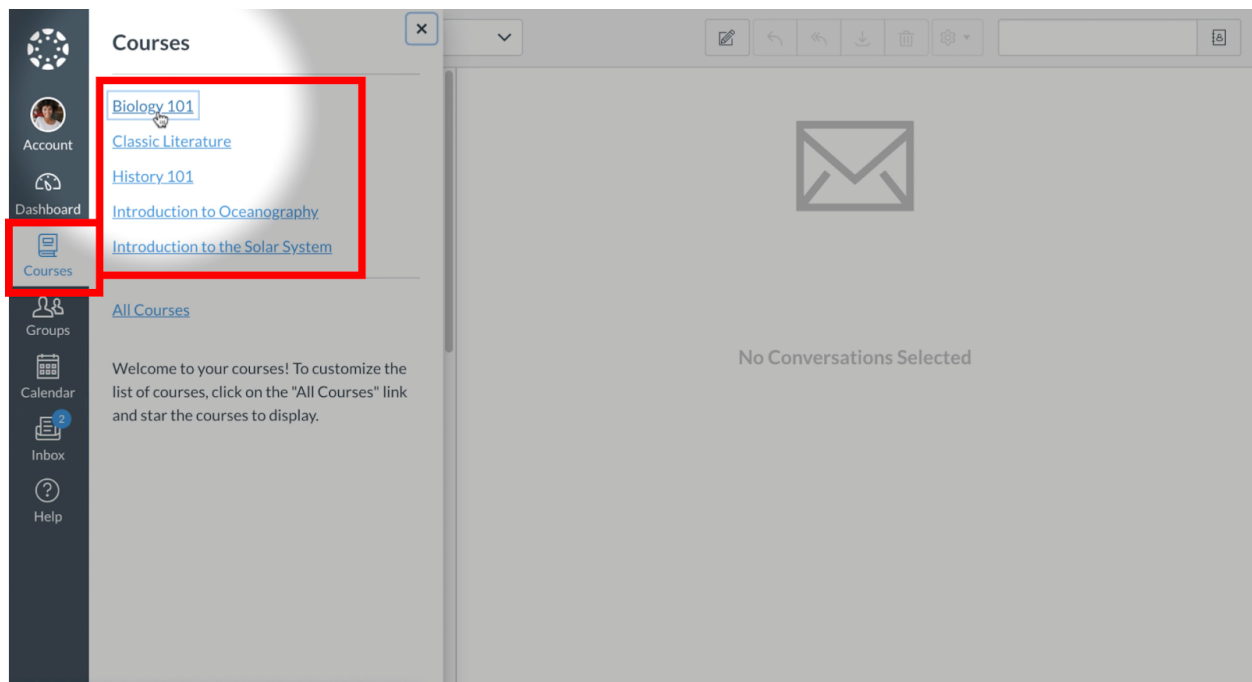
Account
Dashboard
Courses
Groups
Calendar
2
Inbox
Help

Courses

×

Biology 101
Classic Literature
History 101
Introduction to Oceanography
Introduction to the Solar System

All Courses

Welcome to your courses! To customize the list of courses, click on the "All Courses" link and star the courses to display.

No Conversations Selected